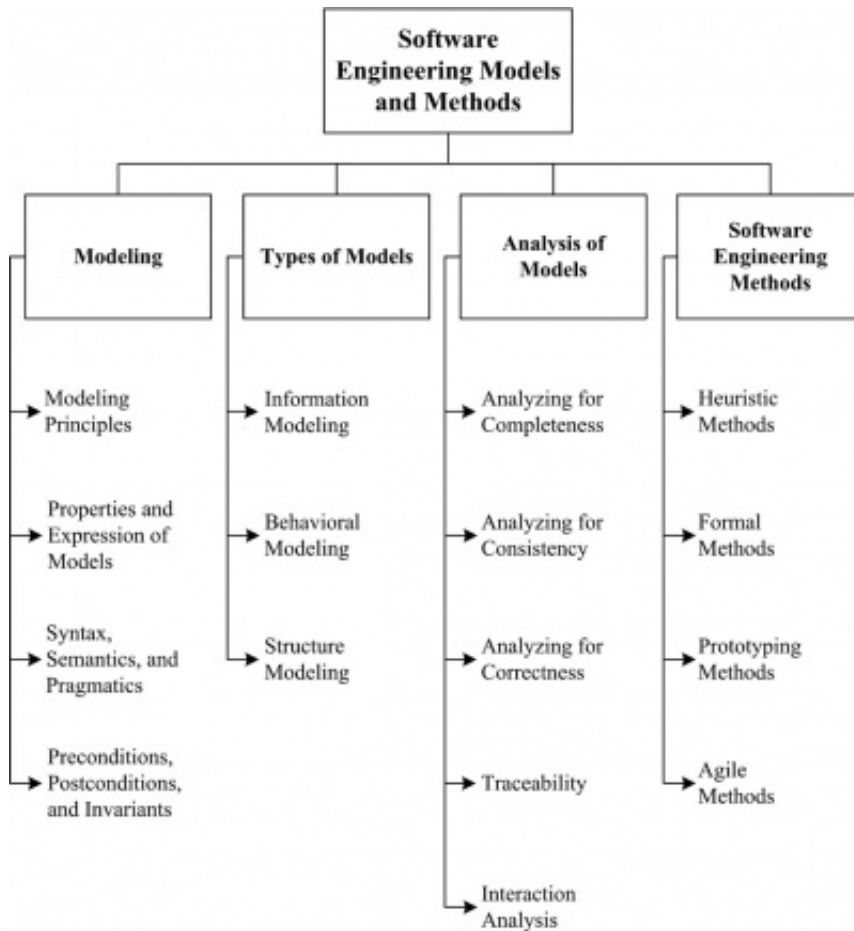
Software Engineering Models and Methods

Modeling

Modeling Principles

Properties and Expression of Models

Syntax, Semantics, and Pragmatics

Preconditions, Postconditions, and Invariants

Types of Models

Information Modeling

Behavioral Modeling

Structure Modeling

Analysis of Models

Analyzing for Completeness

Analyzing for Consistency

Analyzing for Correctness

Traceability

Interaction Analysis

Software Engineering Methods

Heuristic Methods

Formal Methods

Prototyping Methods

Agile Methods